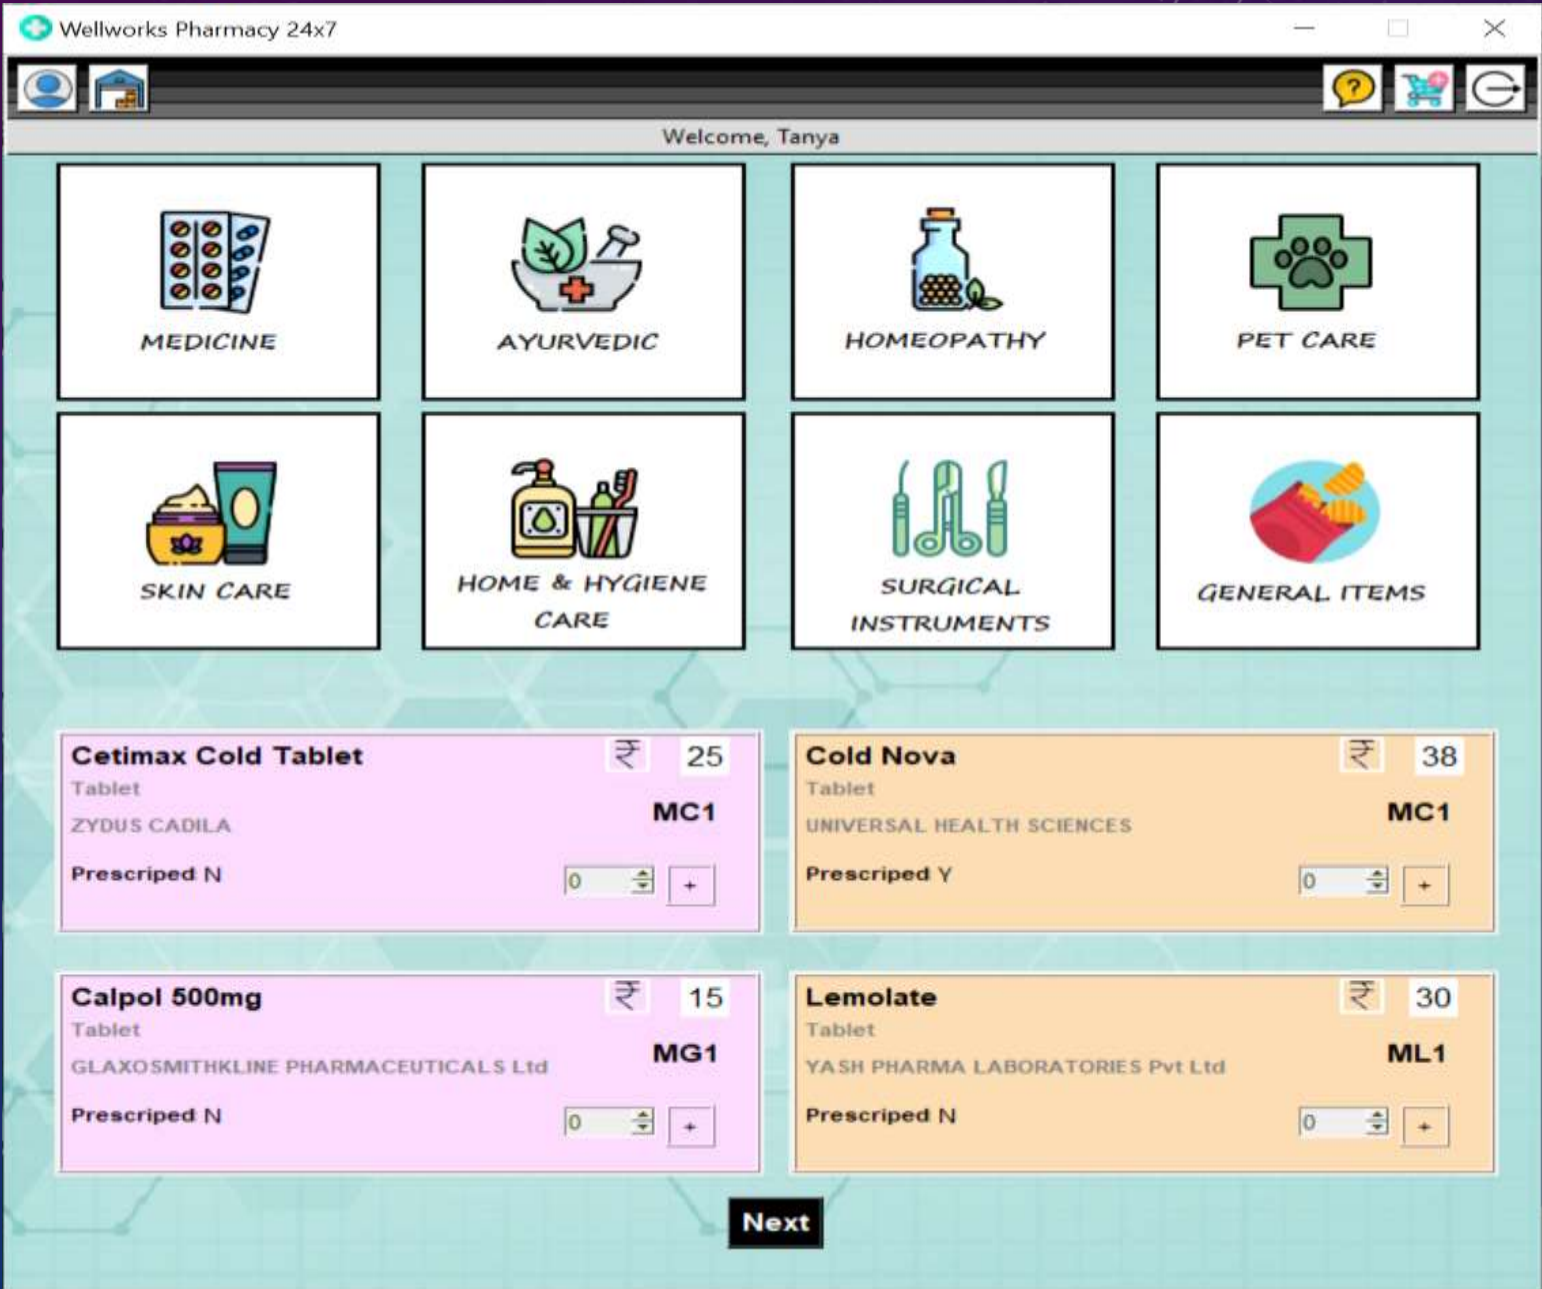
Wellworks Pharmacy 24x7

Welcome, Tanya

MEDICINE

AYURVEDIC

HOMEOPATHY

PET CARE

SKIN CARE

HOME & HYGIENE CARE

SURGICAL INSTRUMENTS

GENERAL ITEMS

Cetimax Cold Tablet
₹ 25
Tablet
MC1
ZYDUS CADILA
Prescriped N
0
+

Cold Nova
₹ 38
Tablet
MC1
UNIVERSAL HEALTH SCIENCES
Prescriped Y
0
+

Calpol 500mg
₹ 15
Tablet
MG1
GLAXOSMITHKLINE PHARMACEUTICALS Ltd
Prescriped N
0
+

Lemolate
₹ 30
Tablet
ML1
YASH PHARMA LABORATORIES Pvt Ltd
Prescriped N
0
+

Next